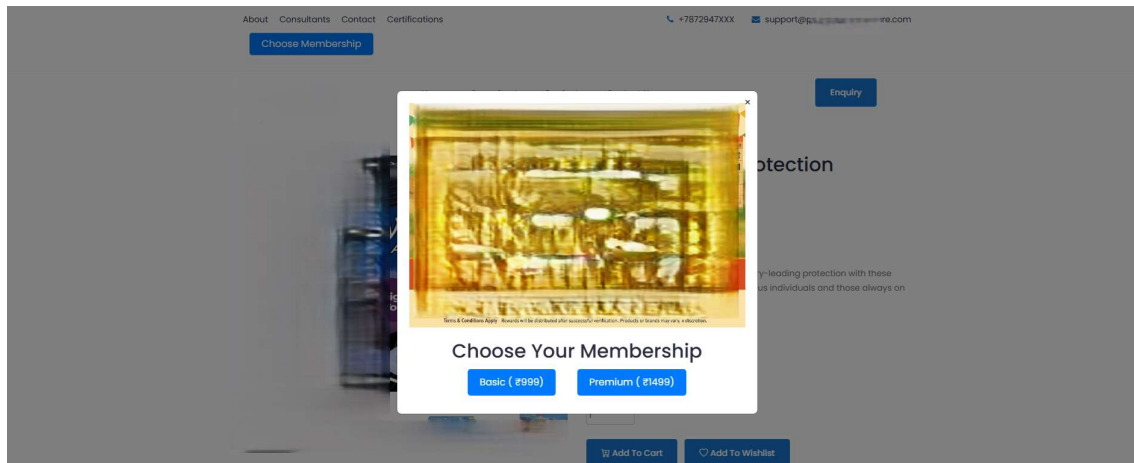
About Consultants Contact Certifications

+7872947XXX support@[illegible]re.com

Choose Membership

Enquiry

×

Terms & Conditions Apply · Rewards will be distributed after successful verification. Products or brands may vary, ‹ discretion.

Choose Your Membership

Basic ( ₹999)

Premium ( ₹1499)

otection

ry-leading protection with these us individuals and those always on

1

Add To Cart

Add To Wishlist